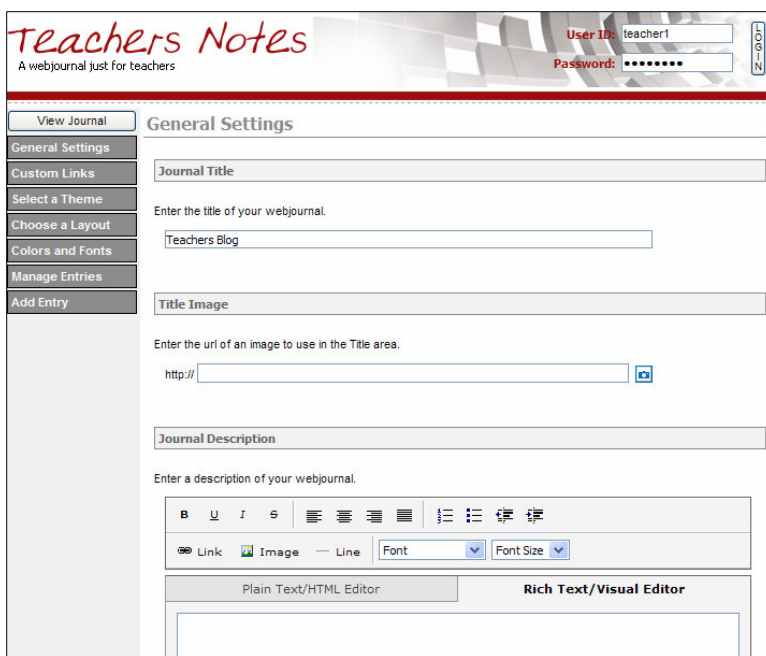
Teachers Notes
A webjournal just for teachers

User ID: teacher1
Password: ••••••••
LOGIN

View Journal
General Settings
Custom Links
Select a Theme
Choose a Layout
Colors and Fonts
Manage Entries
Add Entry

General Settings

Journal Title

Enter the title of your webjournal.

Teachers Blog

Title Image

Enter the url of an image to use in the Title area.

http://

Journal Description

Enter a description of your webjournal.

B U I S

Link Image Line Font Font Size

Plain Text/HTML Editor
Rich Text/Visual Editor